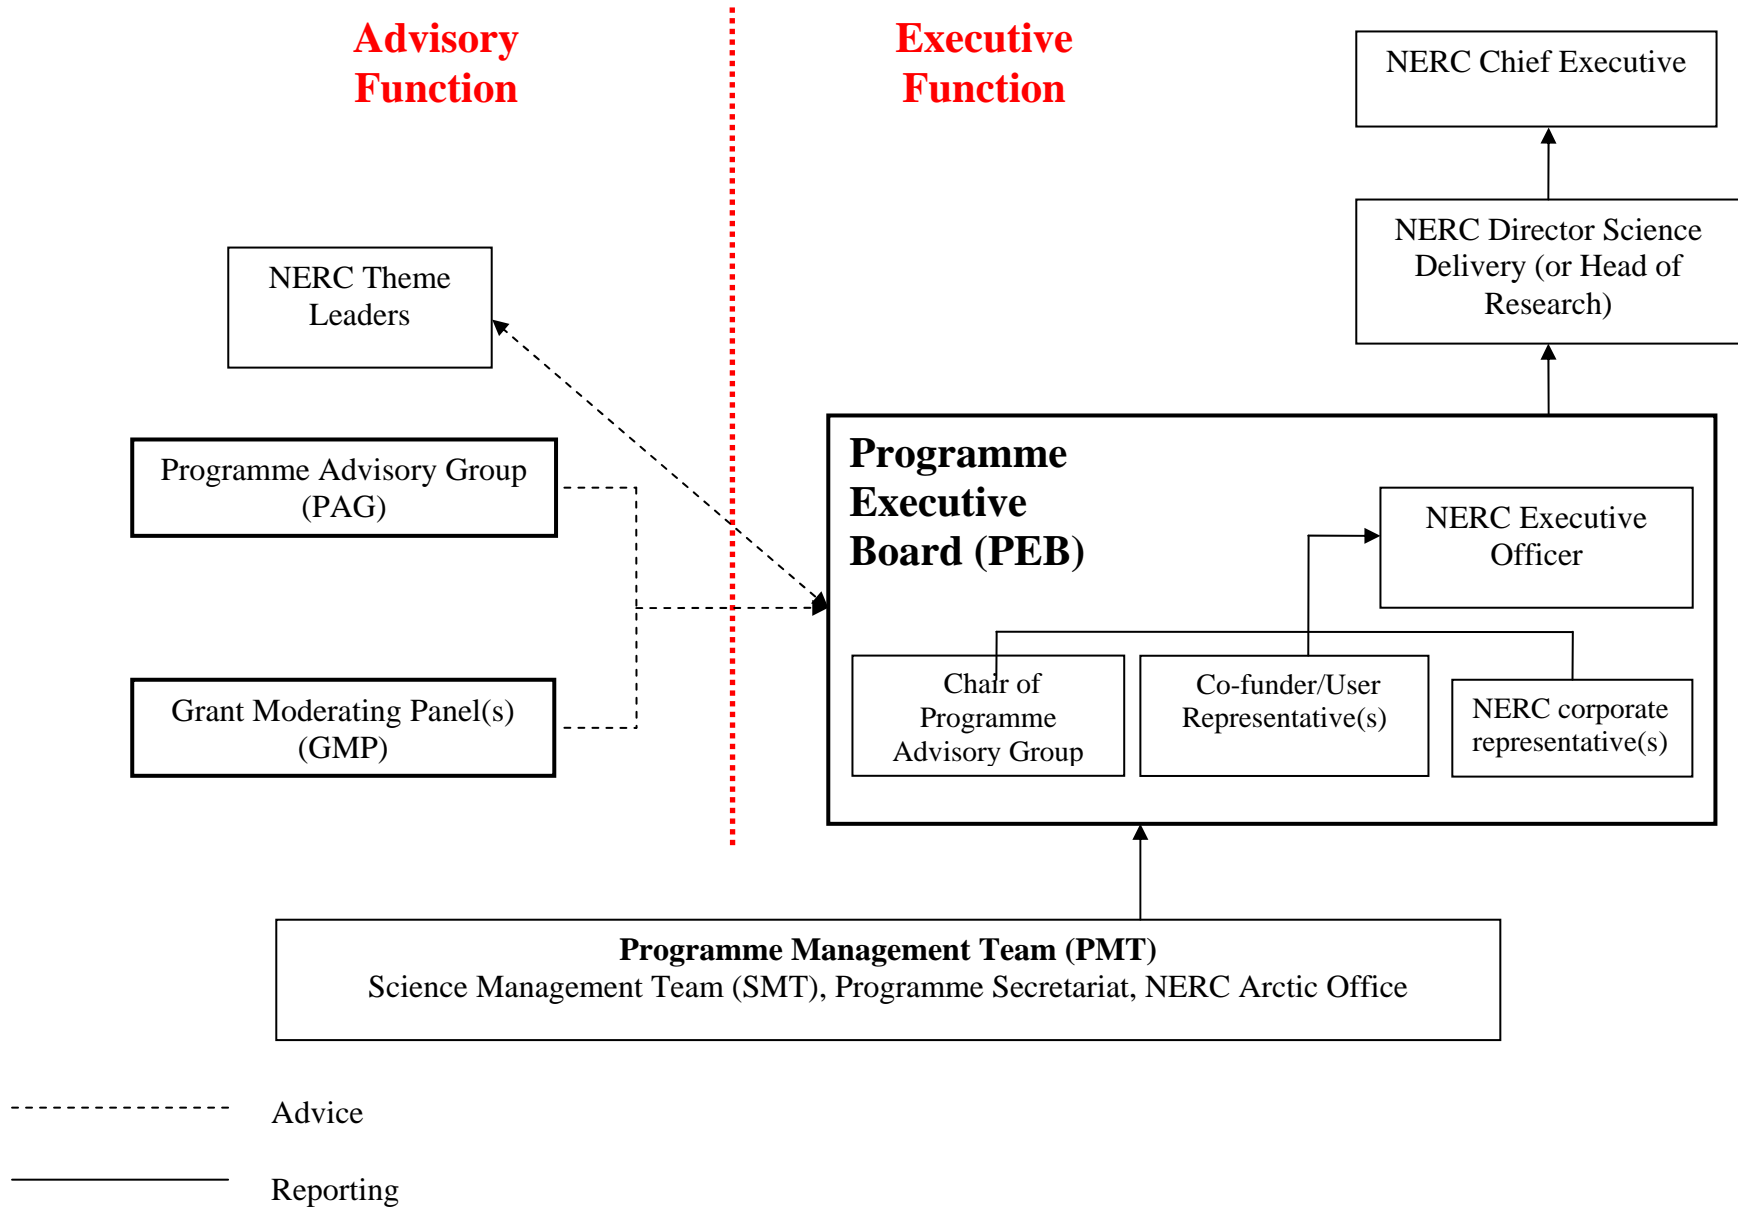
Advisory Function

Executive Function

NERC Chief Executive

NERC Director Science Delivery (or Head of Research)

NERC Theme Leaders

Programme Advisory Group (PAG)

Grant Moderating Panel(s) (GMP)

Programme Executive Board (PEB)

NERC Executive Officer

Chair of Programme Advisory Group

Co-funder/User Representative(s)

NERC corporate representative(s)

**Programme Management Team (PMT)**
Science Management Team (SMT), Programme Secretariat, NERC Arctic Office

Advice

Reporting